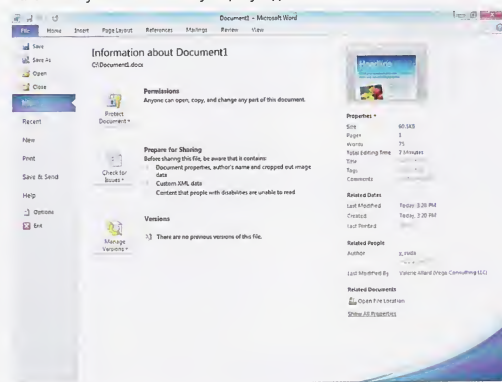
Document1 - Microsoft Word

File Home Insert Page Layout References Mailings Review View

Save
Save As
Open
Close
Info
Recent
New
Print
Save & Send
Help
Options
Exit

Information about Document1
C:\Document1.docx

Protect Document

Permissions
Anyone can open, copy, and change any part of this document.

Check for Issues

Prepare for Sharing
Before sharing this file, be aware that it contains:
Document properties, author's name and cropped out image data
Custom XML data
Content that people with disabilities are unable to read

Manage Versions

Versions
There are no previous versions of this file.

Properties
Size 60.5KB
Pages 1
Words 75
Total Editing Time 2 Minutes
Title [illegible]
Tags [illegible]
Comments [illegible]

Related Dates
Last Modified Today, 3:20 PM
Created Today, 3:20 PM
Last Printed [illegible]

Related People
Author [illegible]
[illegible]
Last Modified By Valerie Allard (Verge Consulting LLC)

Related Documents
Open File Location
Show All Properties